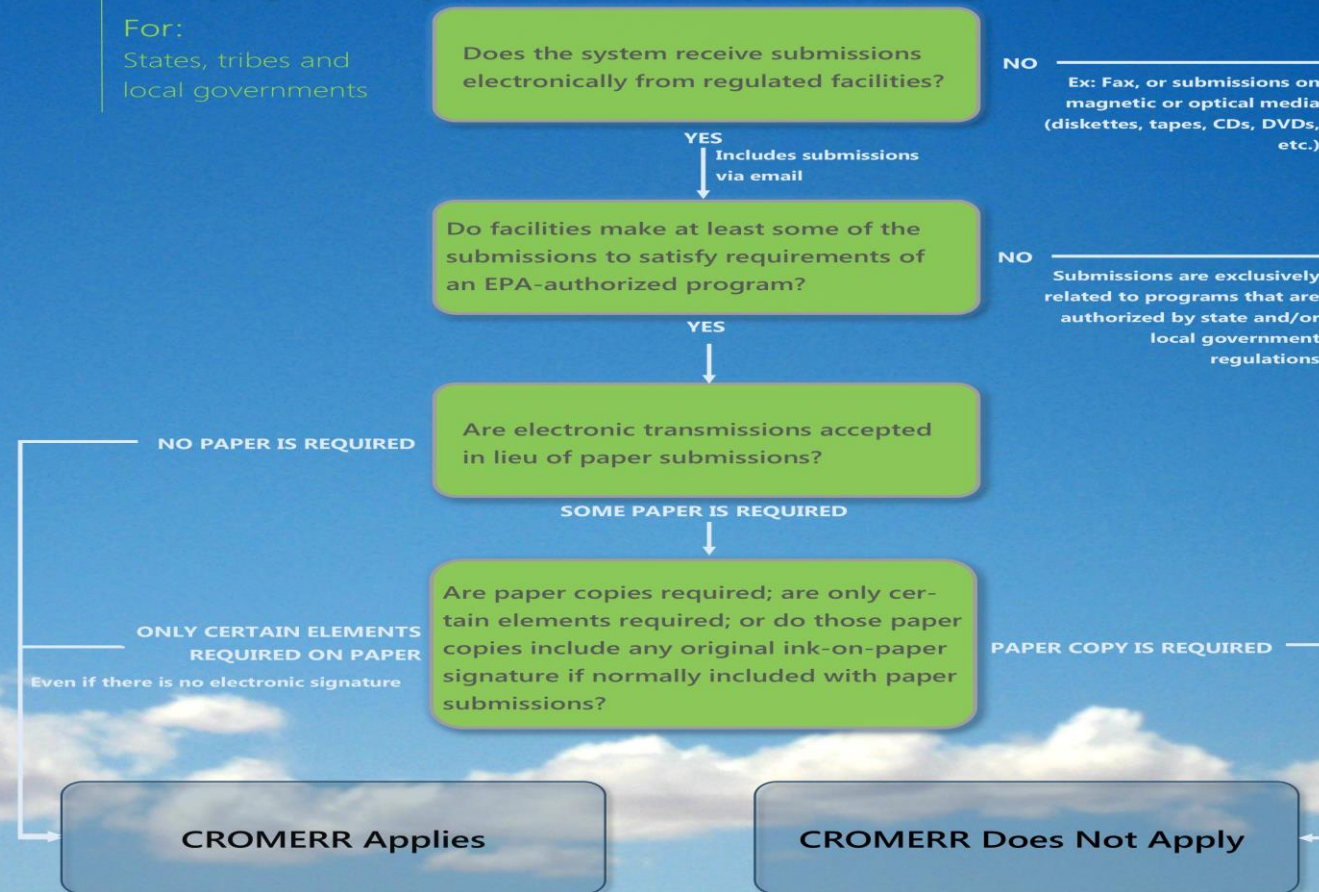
For:
States, tribes and local governments

Does the system receive submissions electronically from regulated facilities?

NO

Ex: Fax, or submissions on magnetic or optical media (diskettes, tapes, CDs, DVDs, etc.)

YES

Includes submissions via email

Do facilities make at least some of the submissions to satisfy requirements of an EPA-authorized program?

NO

Submissions are exclusively related to programs that are authorized by state and/or local government regulations

YES

NO PAPER IS REQUIRED

Are electronic transmissions accepted in lieu of paper submissions?

SOME PAPER IS REQUIRED

ONLY CERTAIN ELEMENTS REQUIRED ON PAPER

Even if there is no electronic signature

Are paper copies required; are only certain elements required; or do those paper copies include any original ink-on-paper signature if normally included with paper submissions?

PAPER COPY IS REQUIRED

CROMERR Applies

CROMERR Does Not Apply